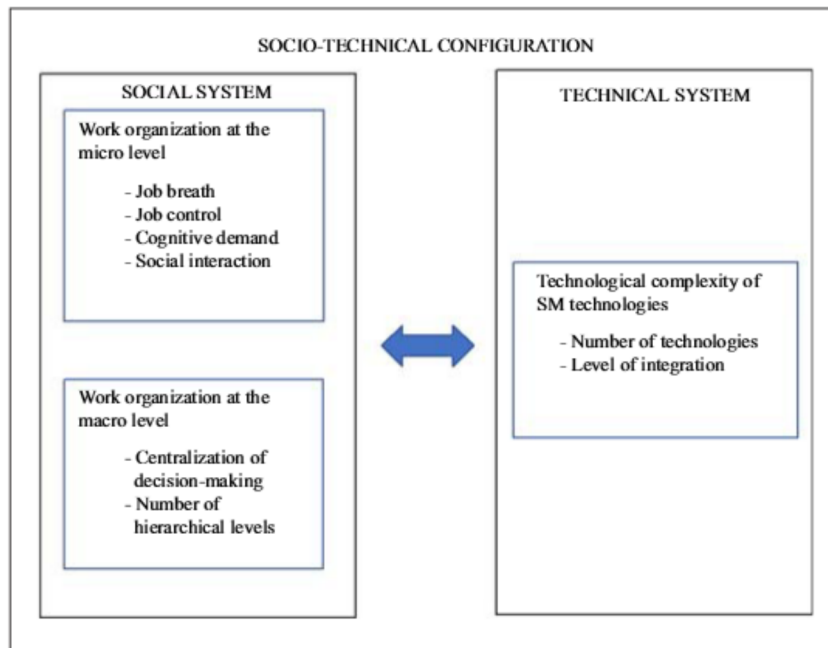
SOCIO-TECHNICAL CONFIGURATION

SOCIAL SYSTEM

Work organization at the micro level

- Job breath
- Job control
- Cognitive demand
- Social interaction

Work organization at the macro level

- Centralization of decision-making
- Number of hierarchical levels

TECHNICAL SYSTEM

Technological complexity of SM technologies

- Number of technologies
- Level of integration